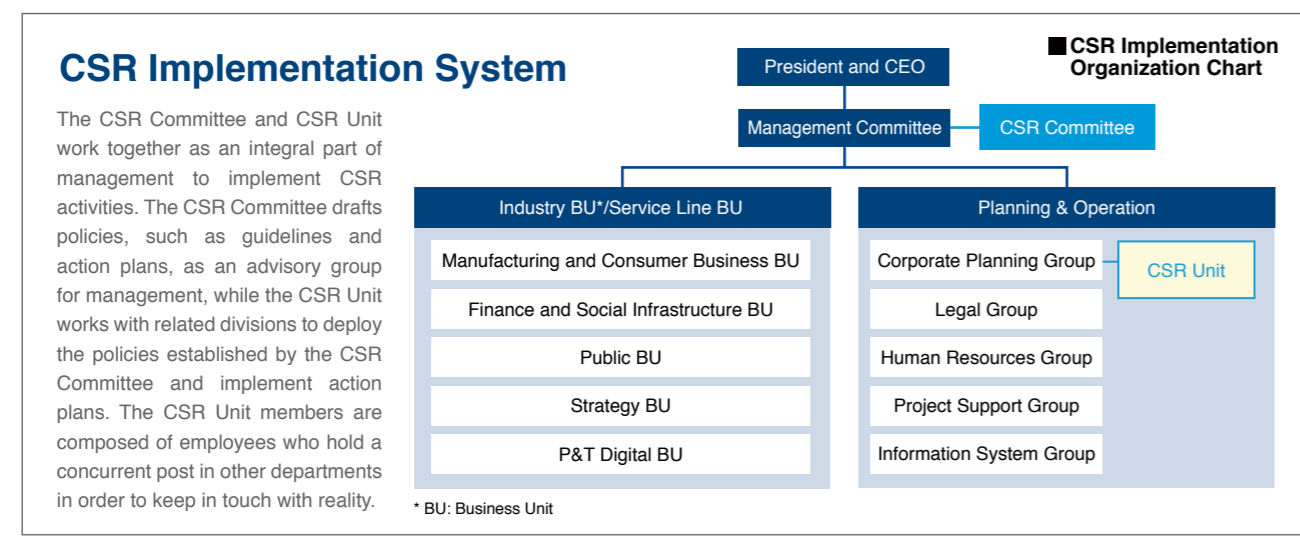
CSR Implementation System

The CSR Committee and CSR Unit work together as an integral part of management to implement CSR activities. The CSR Committee drafts policies, such as guidelines and action plans, as an advisory group for management, while the CSR Unit works with related divisions to deploy the policies established by the CSR Committee and implement action plans. The CSR Unit members are composed of employees who hold a concurrent post in other departments in order to keep in touch with reality.

■CSR Implementation Organization Chart

President and CEO

Management Committee

CSR Committee

Industry BU*/Service Line BU

Manufacturing and Consumer Business BU

Finance and Social Infrastructure BU

Public BU

Strategy BU

P&T Digital BU

Planning & Operation

Corporate Planning Group

CSR Unit

Legal Group

Human Resources Group

Project Support Group

Information System Group

* BU: Business Unit